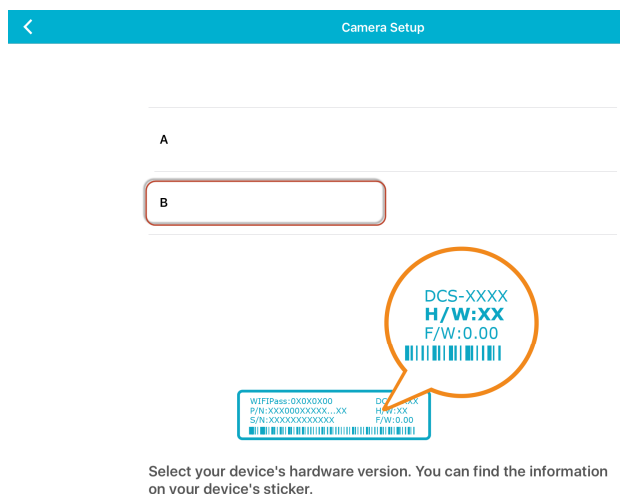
Camera Setup

A

B

DCS-XXXX
H/W:XX
F/W:0.00

WIFIPass:0X0X0X00
P/N:XXX000XXXXX...XX
S/N:XXXXXXXXXXXXX
DC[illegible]XX
H/W:XX
F/W:0.00

Select your device's hardware version. You can find the information on your device's sticker.